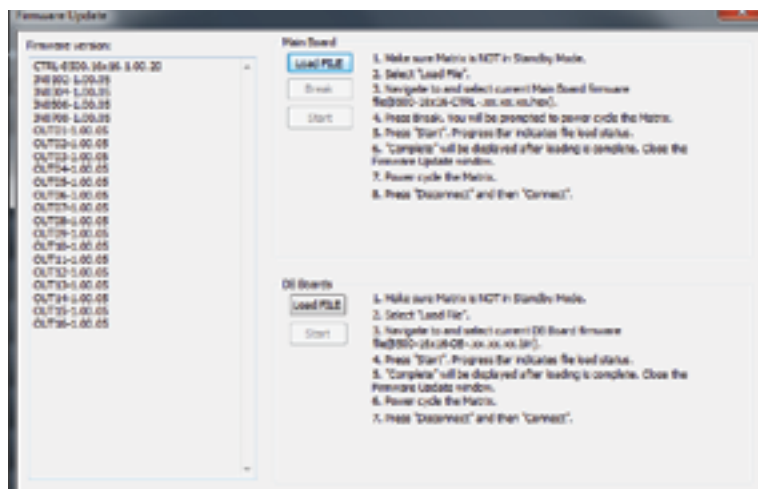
Firmware Update

Firmware version:

CTRL-8500-16x16-1.00.20
IN8100-1.00.05
IN8104-1.00.05
IN8500-1.00.05
IN8700-1.00.05
OUT01-1.00.05
OUT02-1.00.05
OUT03-1.00.05
OUT04-1.00.05
OUT05-1.00.05
OUT06-1.00.05
OUT07-1.00.05
OUT08-1.00.05
OUT09-1.00.05
OUT10-1.00.05
OUT11-1.00.05
OUT12-1.00.05
OUT13-1.00.05
OUT14-1.00.05
OUT15-1.00.05
OUT16-1.00.05

Main Board

Load FILE

Break

Start

1. Make sure Matrix is NOT in Standby Mode.
2. Select "Load File".
3. Navigate to and select current Main Board firmware file(8500-16x16-CTRL-.xx.xx.xx.hex).
4. Press Break. You will be prompted to power cycle the Matrix.
5. Press "Start". Progress Bar indicates file load status.
6. "Complete" will be displayed after loading is complete. Close the Firmware Update window.
7. Power cycle the Matrix.
8. Press "Disconnect" and then "Connect".

DB Boards

Load FILE

Start

1. Make sure Matrix is NOT in Standby Mode.
2. Select "Load File".
3. Navigate to and select current DB Board firmware file(8500-16x16-DB-.xx.xx.xx.bin).
4. Press "Start". Progress Bar indicates file load status.
5. "Complete" will be displayed after loading is complete. Close the Firmware Update window.
6. Power cycle the Matrix.
7. Press "Disconnect" and then "Connect".